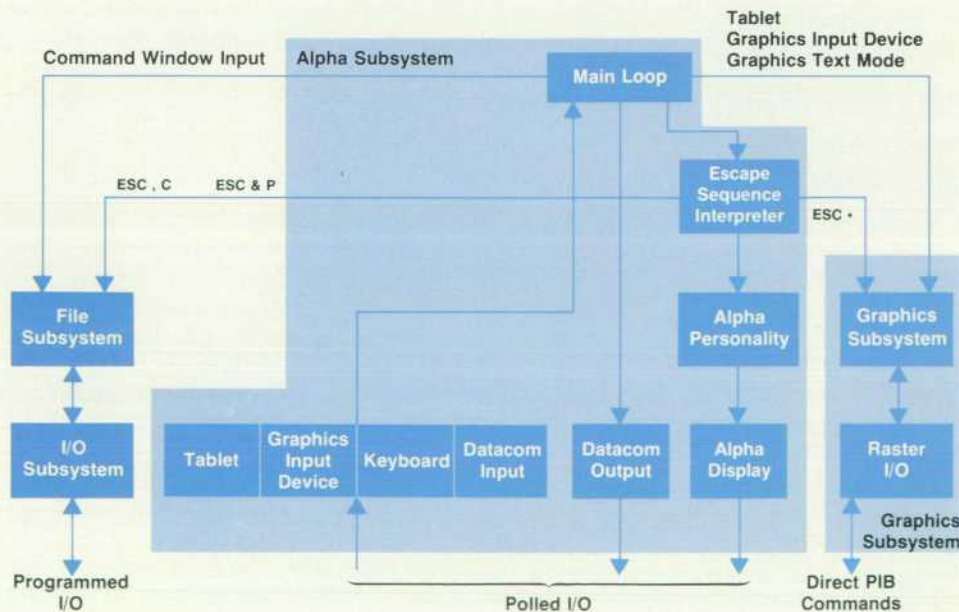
Command Window Input

Alpha Subsystem

Tablet
Graphics Input Device
Graphics Text Mode

Main Loop

ESC , C

ESC & P

Escape Sequence Interpreter

ESC •

File Subsystem

Alpha Personality

Graphics Subsystem

I/O Subsystem

Tablet

Graphics Input Device

Keyboard

Datacom Input

Datacom Output

Alpha Display

Raster I/O

Graphics Subsystem

Programmed I/O

Polled I/O

Direct PIB Commands